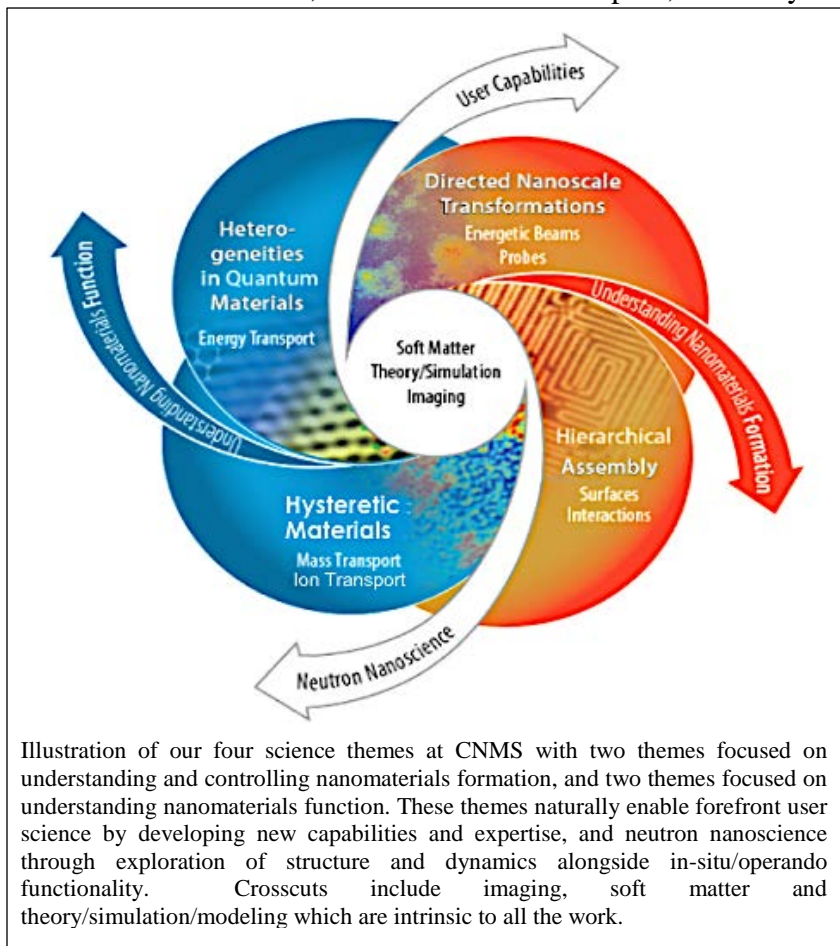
User Capabilities

Directed Nanoscale Transformations
Energetic Beams
Probes

Heterogeneities in Quantum Materials
Energy Transport

Understanding Nanomaterials Function

Understanding Nanomaterials Formation

Soft Matter
Theory/Simulation
Imaging

Hierarchical Assembly
Surfaces
Interactions

Hysteretic Materials
Mass Transport
Ion Transport

Neutron Nanoscience

Illustration of our four science themes at CNMS with two themes focused on understanding and controlling nanomaterials formation, and two themes focused on understanding nanomaterials function. These themes naturally enable forefront user science by developing new capabilities and expertise, and neutron nanoscience through exploration of structure and dynamics alongside in-situ/operando functionality. Crosscuts include imaging, soft matter and theory/simulation/modeling which are intrinsic to all the work.